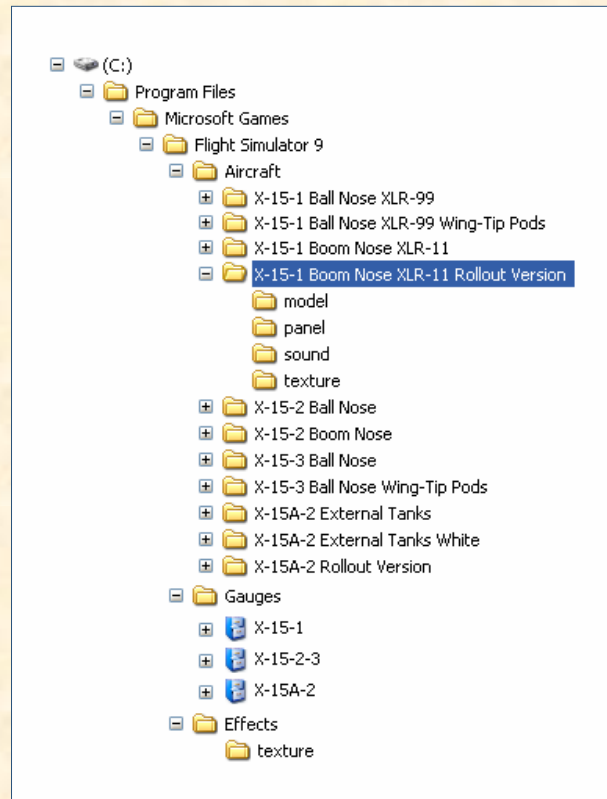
(C:)
Program Files
Microsoft Games
Flight Simulator 9
Aircraft
X-15-1 Ball Nose XLR-99
X-15-1 Ball Nose XLR-99 Wing-Tip Pods
X-15-1 Boom Nose XLR-11
X-15-1 Boom Nose XLR-11 Rollout Version
model
panel
sound
texture
X-15-2 Ball Nose
X-15-2 Boom Nose
X-15-3 Ball Nose
X-15-3 Ball Nose Wing-Tip Pods
X-15A-2 External Tanks
X-15A-2 External Tanks White
X-15A-2 Rollout Version
Gauges
X-15-1
X-15-2-3
X-15A-2
Effects
texture